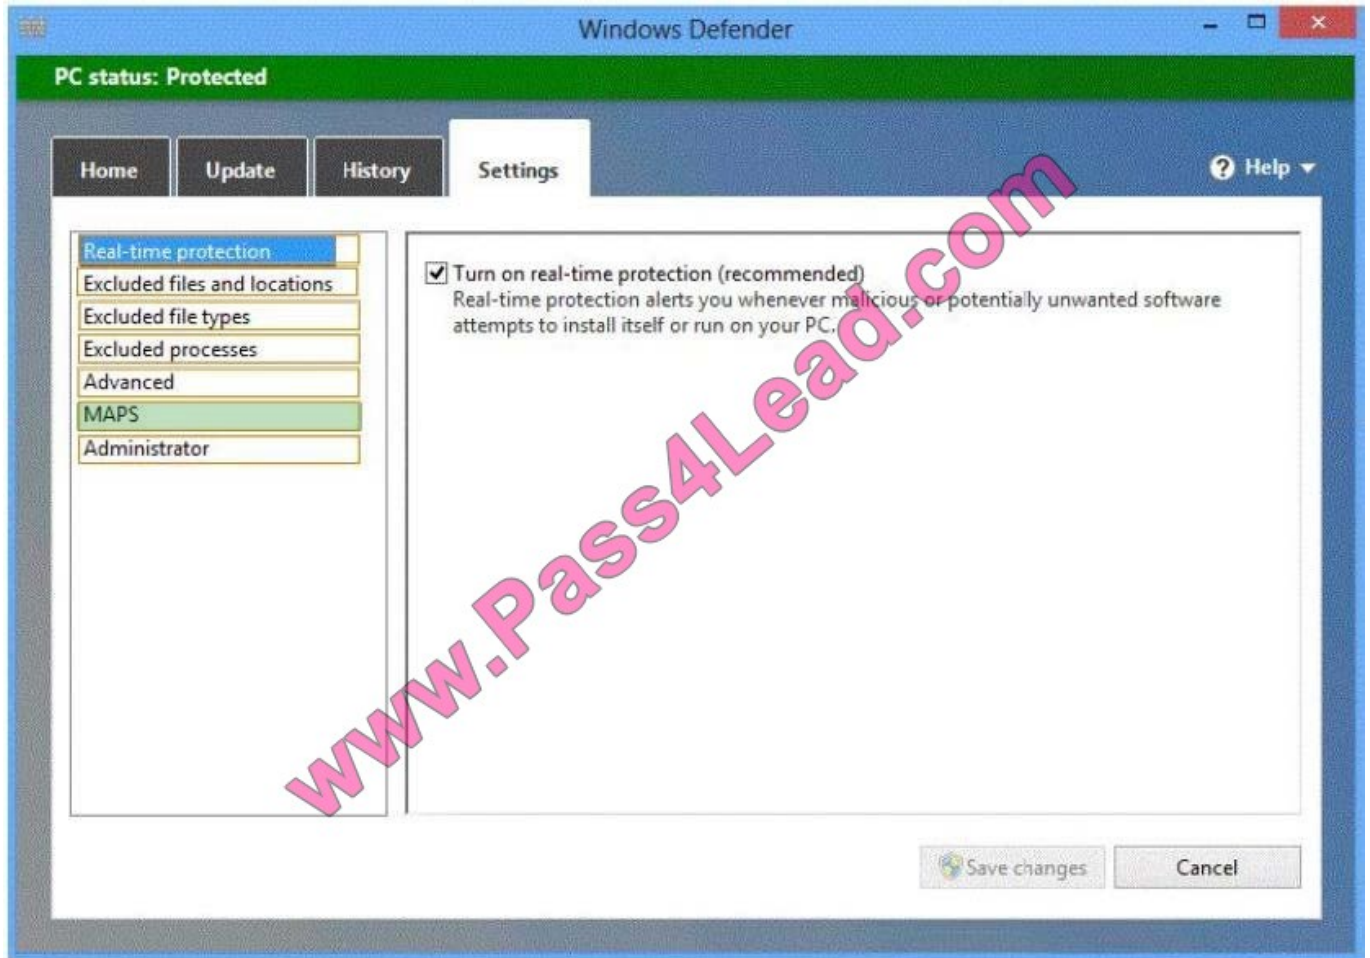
Windows Defender

PC status: Protected

Home
Update
History
Settings

Help

Real-time protection
Excluded files and locations
Excluded file types
Excluded processes
Advanced
MAPS
Administrator

☑ Turn on real-time protection (recommended)
Real-time protection alerts you whenever malicious or potentially unwanted software attempts to install itself or run on your PC.

www.Pass4Lead.com

Save changes
Cancel